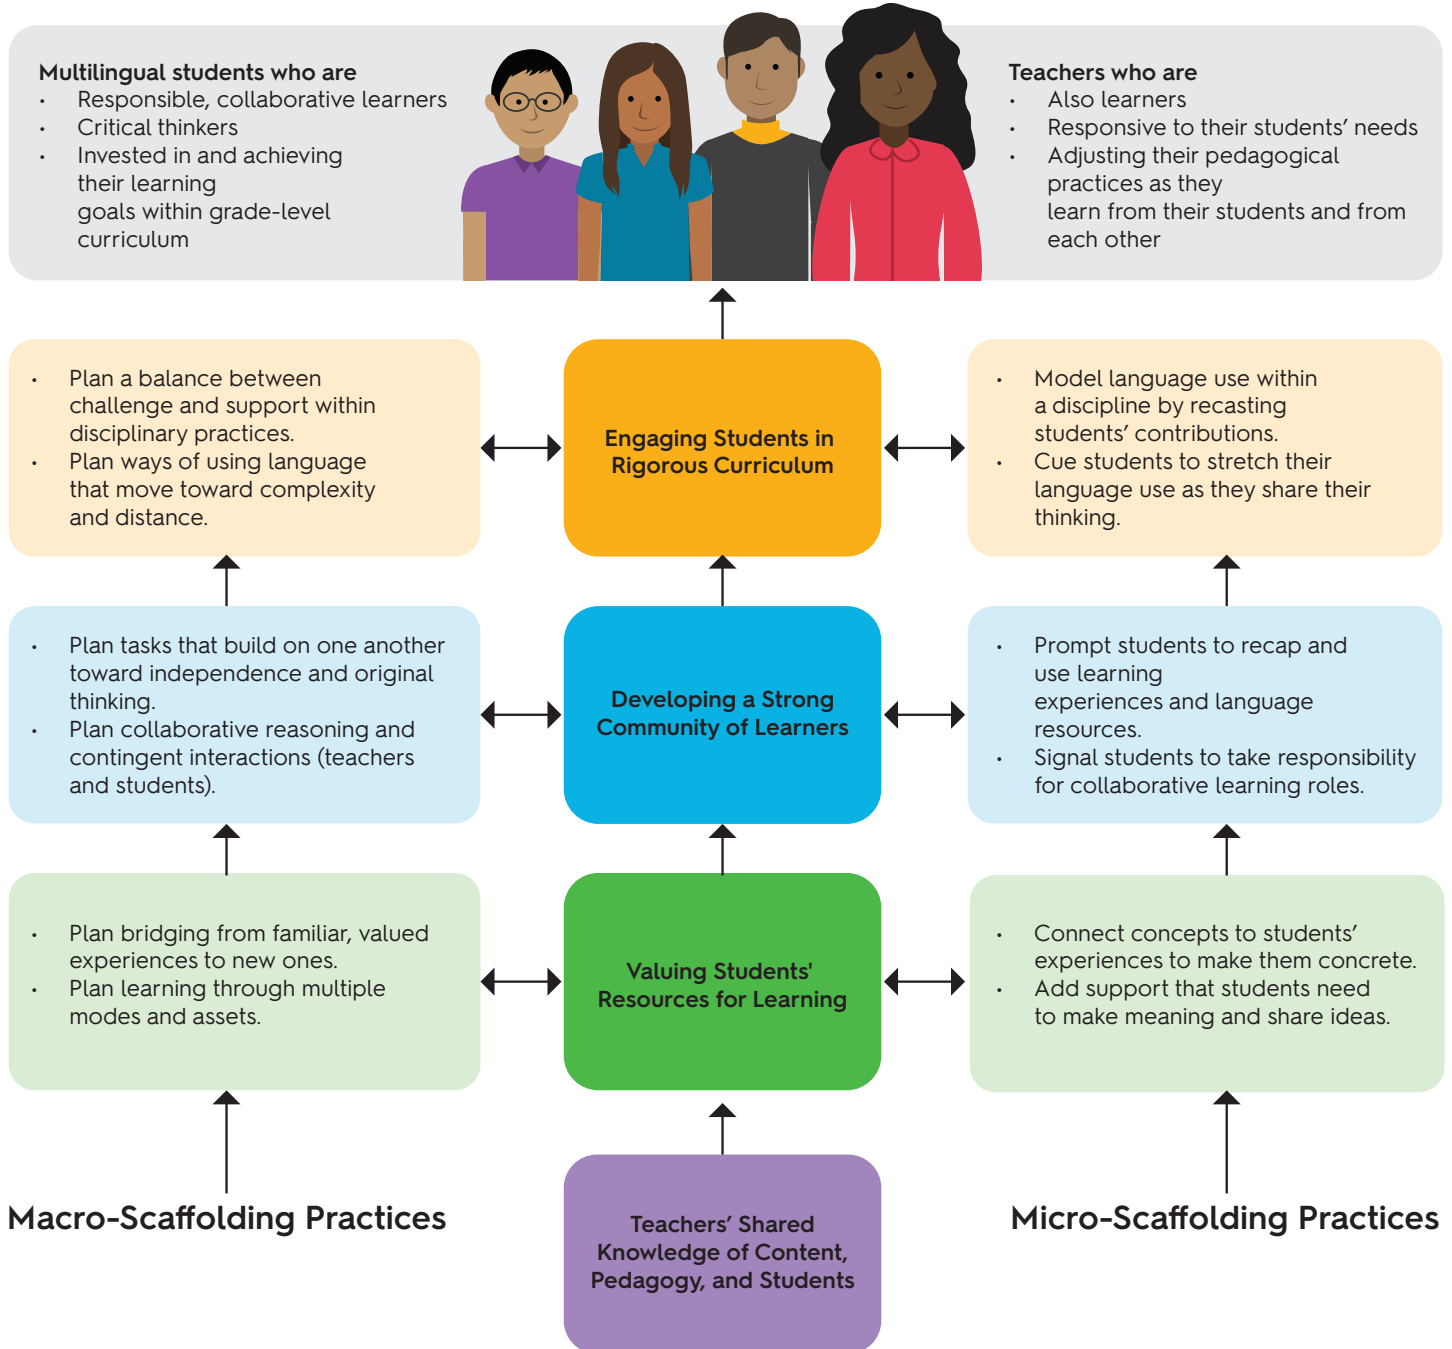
Multilingual students who are
- Responsible, collaborative learners
- Critical thinkers
- Invested in and achieving their learning goals within grade-level curriculum

Teachers who are
- Also learners
- Responsive to their students' needs
- Adjusting their pedagogical practices as they learn from their students and from each other

- Plan a balance between challenge and support within disciplinary practices.
- Plan ways of using language that move toward complexity and distance.

Engaging Students in Rigorous Curriculum

- Model language use within a discipline by recasting students' contributions.
- Cue students to stretch their language use as they share their thinking.

- Plan tasks that build on one another toward independence and original thinking.
- Plan collaborative reasoning and contingent interactions (teachers and students).

Developing a Strong Community of Learners

- Prompt students to recap and use learning experiences and language resources.
- Signal students to take responsibility for collaborative learning roles.

- Plan bridging from familiar, valued experiences to new ones.
- Plan learning through multiple modes and assets.

Valuing Students' Resources for Learning

- Connect concepts to students' experiences to make them concrete.
- Add support that students need to make meaning and share ideas.

Macro-Scaffolding Practices

Teachers' Shared Knowledge of Content, Pedagogy, and Students

Micro-Scaffolding Practices